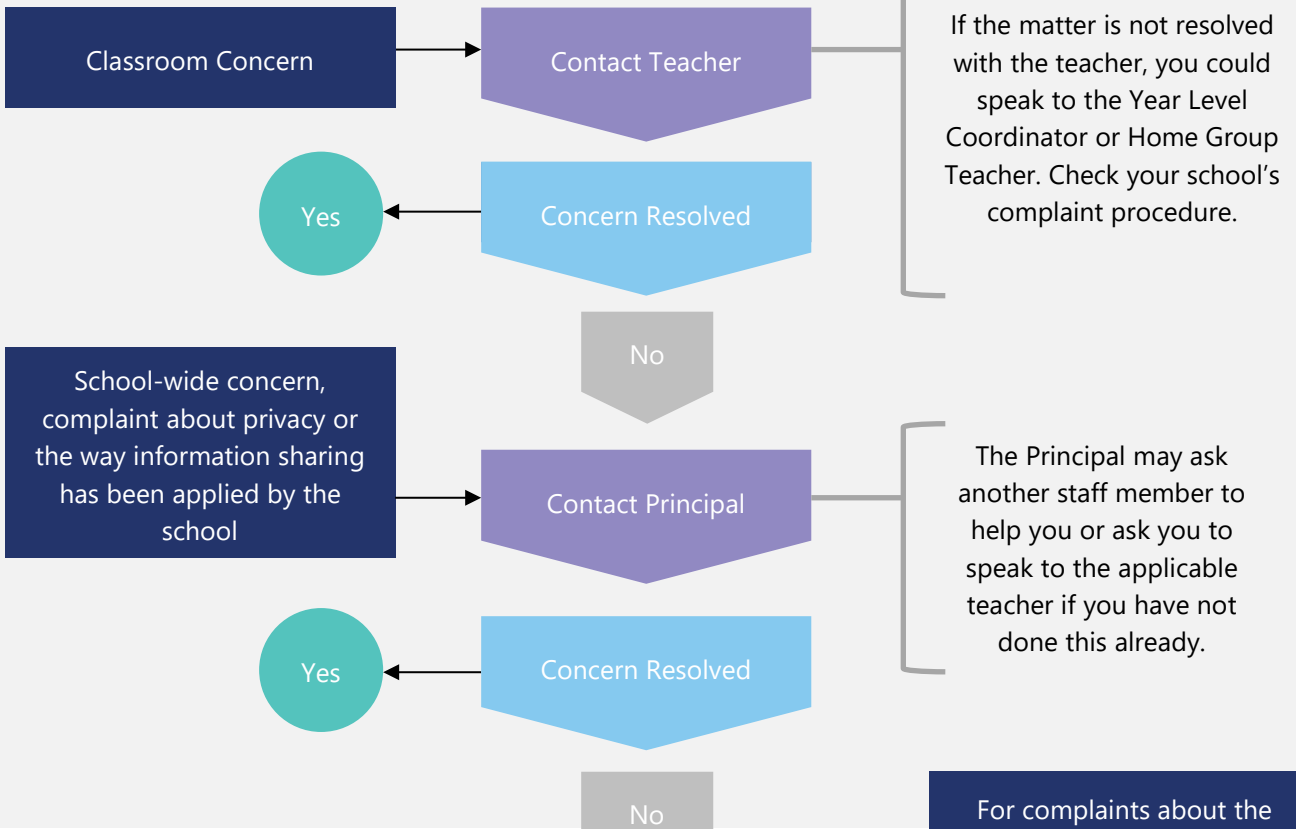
Classroom Concern

Contact Teacher

If the matter is not resolved with the teacher, you could speak to the Year Level Coordinator or Home Group Teacher. Check your school's complaint procedure.

Yes

Concern Resolved

No

School-wide concern, complaint about privacy or the way information sharing has been applied by the school

Contact Principal

The Principal may ask another staff member to help you or ask you to speak to the applicable teacher if you have not done this already.

Yes

Concern Resolved

No

For complaints about the